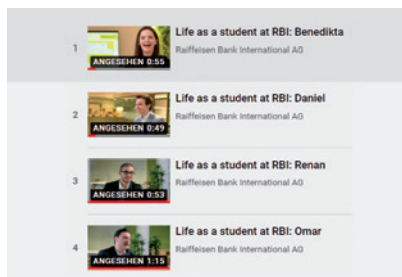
1 ANGESEHEN 0:55 Life as a student at RBI: Benedikta
Raiffeisen Bank International AG

2 ANGESEHEN 0:49 Life as a student at RBI: Daniel
Raiffeisen Bank International AG

3 ANGESEHEN 0:53 Life as a student at RBI: Renan
Raiffeisen Bank International AG

4 ANGESEHEN 1:15 Life as a student at RBI: Omar
Raiffeisen Bank International AG